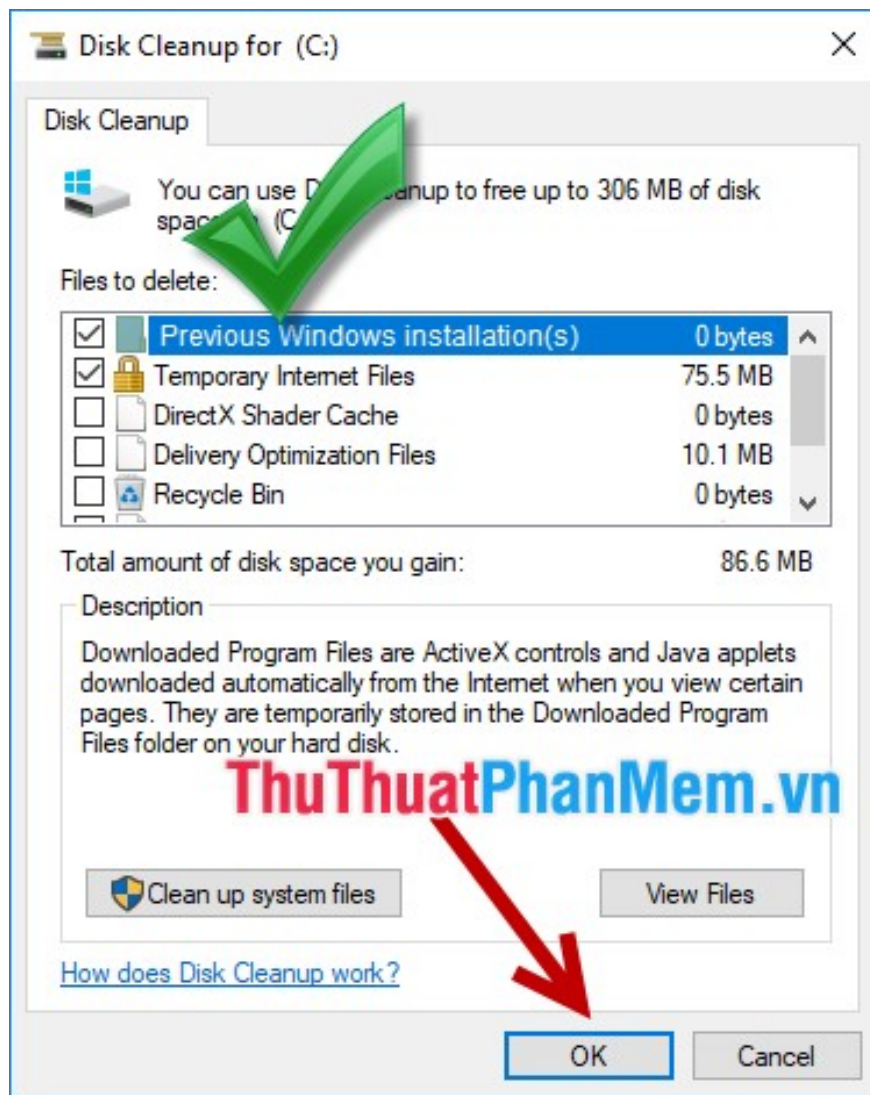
Disk Cleanup for (C:)

Disk Cleanup

You can use D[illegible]anup to free up to 306 MB of disk spac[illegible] (C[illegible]

Files to delete:

| | | |
|---|---|---|
| ☑ | Previous Windows installation(s) | 0 bytes |
| ☑ | Temporary Internet Files | 75.5 MB |
| ☐ | DirectX Shader Cache | 0 bytes |
| ☐ | Delivery Optimization Files | 10.1 MB |
| ☐ | Recycle Bin | 0 bytes |

Total amount of disk space you gain: 86.6 MB

Description

Downloaded Program Files are ActiveX controls and Java applets downloaded automatically from the Internet when you view certain pages. They are temporarily stored in the Downloaded Program Files folder on your hard disk.

ThuThuatPhanMem.vn

Clean up system files

View Files

How does Disk Cleanup work?

OK

Cancel